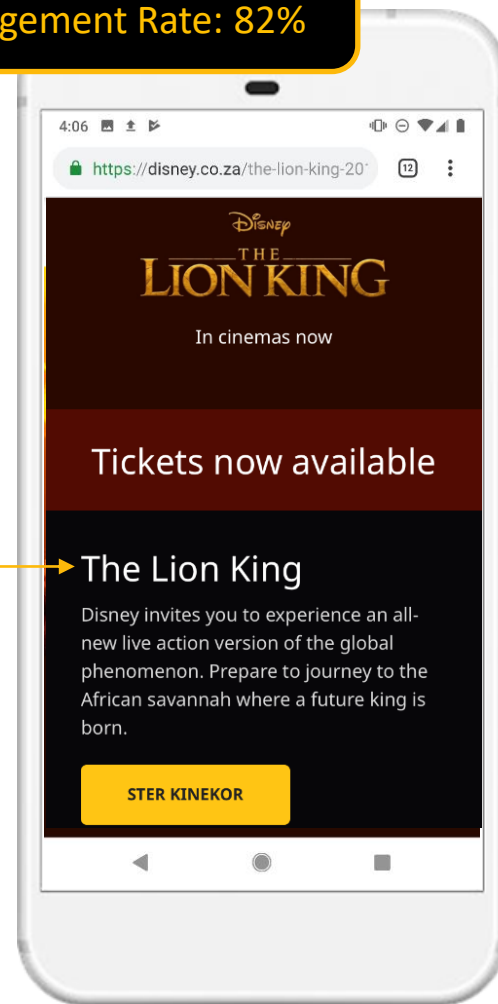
gement Rate: 82%

4:06

https://disney.co.za/the-lion-king-20

12

Disney

THE LION KING

In cinemas now

Tickets now available

The Lion King

Disney invites you to experience an all-new live action version of the global phenomenon. Prepare to journey to the African savannah where a future king is born.

STER KINEKOR